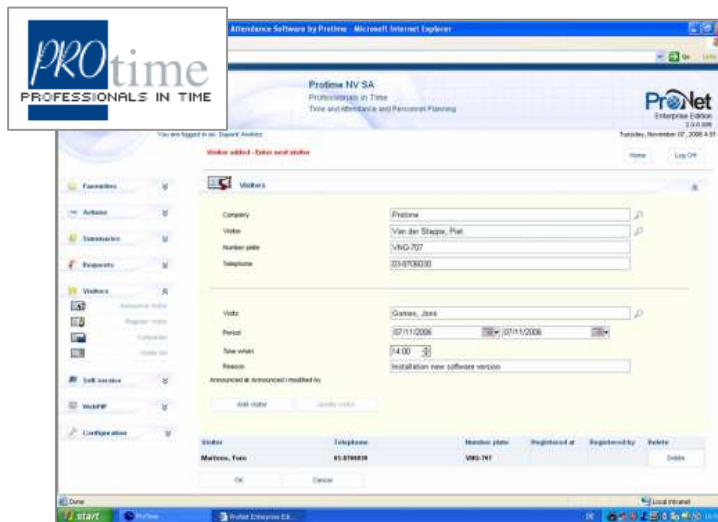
PROtime
PROFESSIONALS IN TIME

Attendance Software by Protime - Microsoft Internet Explorer

Go

Protime NV SA
Professionals in Time
Time and Attendance and Personnel Planning

ProNet
Enterprise Edition

You are logged in as: Dupont Andrez

Tuesday, November 07, 2006

Visitor added - Enter next visitor

Home

Log Off

Favourites

Actions

Summaries

Requests

Visitors

Announce visitor

Register visitor

Companies

Visitor list

Self service

WebPIP

Configuration

Visitors

Company
Protime

Visitor
Van der Stappe, Piet

Number plate
VNG-707

Telephone
03-8700030

Visits
Gomes, Jens

Period
07/11/2006
07/11/2006

Time when
14:00

Reason
Installation new software version

Announced at Announced / modified by

Add visitor

Modify visitor

| Visitor | Telephone | Number plate | Registered at | Registered by | Delete |
|---|---|---|---|---|---|
| Martens, Tom | 03-8700030 | VNG-707 | | | Delete |

OK

Cancel

Done

Local intranet

start

Protime

ProNet Enterprise Ed...